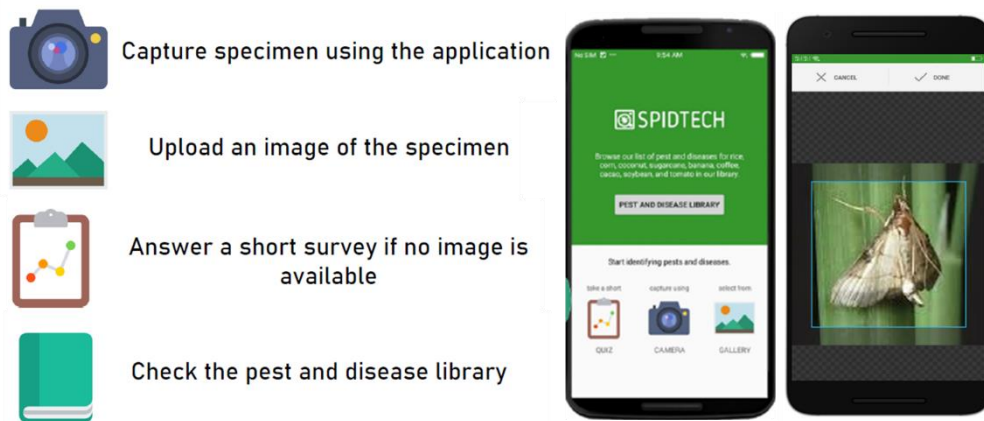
Capture specimen using the application

Upload an image of the specimen

Answer a short survey if no image is available

Check the pest and disease library

No SIM 5:54 AM

SPIDTECH

Browse our list of pest and diseases for rice, corn, coconut, sugarcane, banana, coffee, cacao, soybean, and tomato in our library.

PEST AND DISEASE LIBRARY

Start identifying pests and diseases.

take a short
QUIZ

capture using
CAMERA

select from
GALLERY

CANCEL

DONE